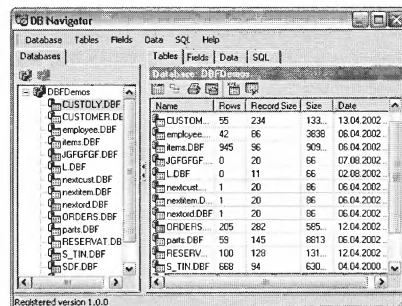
DB Navigator

Database Tables Fields Data SQL Help

Databases

Tables | Fields | Data | SQL

Database : DBFDemos

DBFDemos
CUSTOLY.DBF
CUSTOMER.DE
employee.DBF
items.DBF
JGFGFGF.DBF
L.DBF
nextcust.DBF
nextitem.DBF
nextord.DBF
ORDERS.DBF
parts.DBF
RESERVAT.DB
S_TIN.DBF
SDF.DBF

| Name | Rows | Record Size | Size | Date |
|---|---|---|---|---|
| CUSTOM... | 55 | 234 | 133... | 13.04.2002... |
| employee... | 42 | 86 | 3838 | 06.04.2002... |
| items.DBF | 945 | 96 | 909... | 06.04.2002... |
| JGFGFGF... | 0 | 20 | 66 | 07.08.2002... |
| L.DBF | 0 | 11 | 66 | 02.08.2002... |
| nextcust... | 1 | 20 | 86 | 06.04.2002... |
| nextitem.D... | 1 | 20 | 86 | 06.04.2002... |
| nextord.DBF | 1 | 20 | 86 | 06.04.2002... |
| ORDERS... | 205 | 282 | 585... | 12.04.2002... |
| parts.DBF | 59 | 145 | 8813 | 06.04.2002... |
| RESERV... | 100 | 128 | 131... | 12.04.2002... |
| S_TIN.DBF | 668 | 94 | 630... | 04.04.2000... |

Registered version 1.0.0